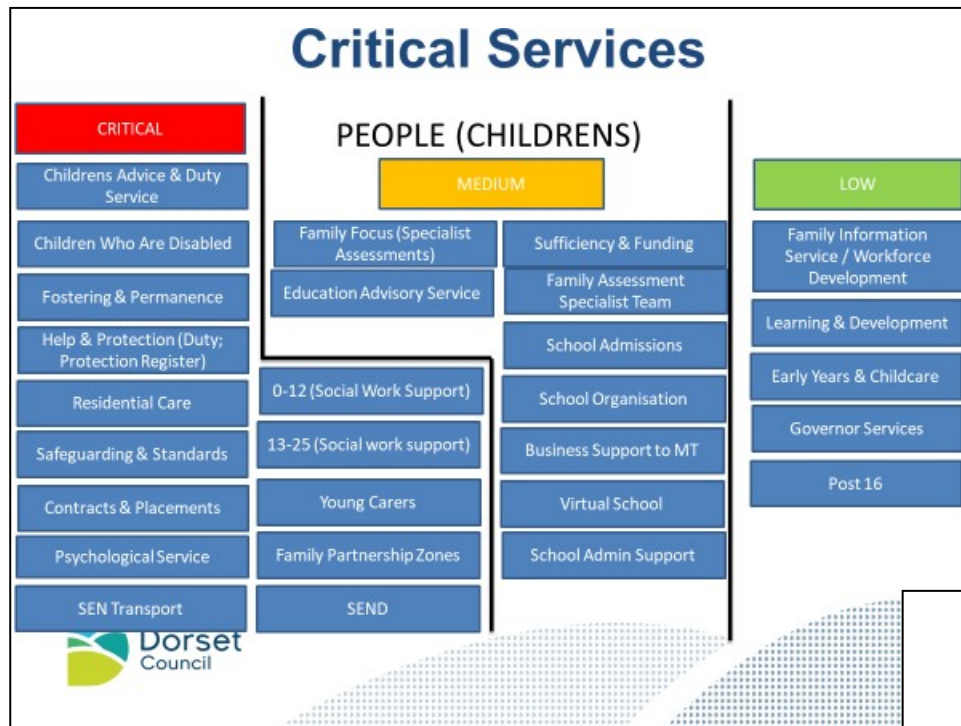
Critical Services

PEOPLE (CHILDRENS)

CRITICAL

Childrens Advice & Duty Service

Children Who Are Disabled

Fostering & Permanence

Help & Protection (Duty; Protection Register)

Residential Care

Safeguarding & Standards

Contracts & Placements

Psychological Service

SEN Transport

MEDIUM

Family Focus (Specialist Assessments)

Education Advisory Service

0-12 (Social Work Support)

13-25 (Social work support)

Young Carers

Family Partnership Zones

SEND

Sufficiency & Funding

Family Assessment Specialist Team

School Admissions

School Organisation

Business Support to MT

Virtual School

School Admin Support

LOW

Family Information Service / Workforce Development

Learning & Development

Early Years & Childcare

Governor Services

Post 16

Dorset Council